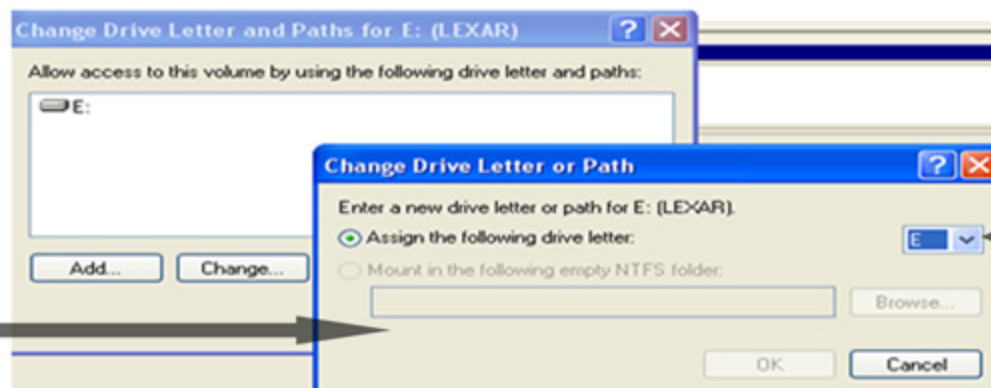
Change Drive Letter and Paths for E: (LEXAR)

Allow access to this volume by using the following drive letter and paths:

E:

Add...

Change...

Change Drive Letter or Path

Enter a new drive letter or path for E: (LEXAR).

Assign the following drive letter:

E

Mount in the following empty NTFS folder:

Browse...

OK

Cancel